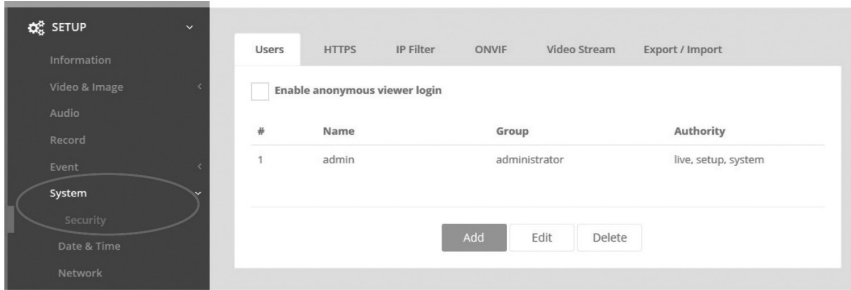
SETUP

Information

Video & Image

Audio

Record

Event

System

Security

Date & Time

Network

Users HTTPS IP Filter ONVIF Video Stream Export / Import

Enable anonymous viewer login

| # | Name | Group | Authority |
|---|---|---|---|
| 1 | admin | administrator | live, setup, system |

Add Edit Delete